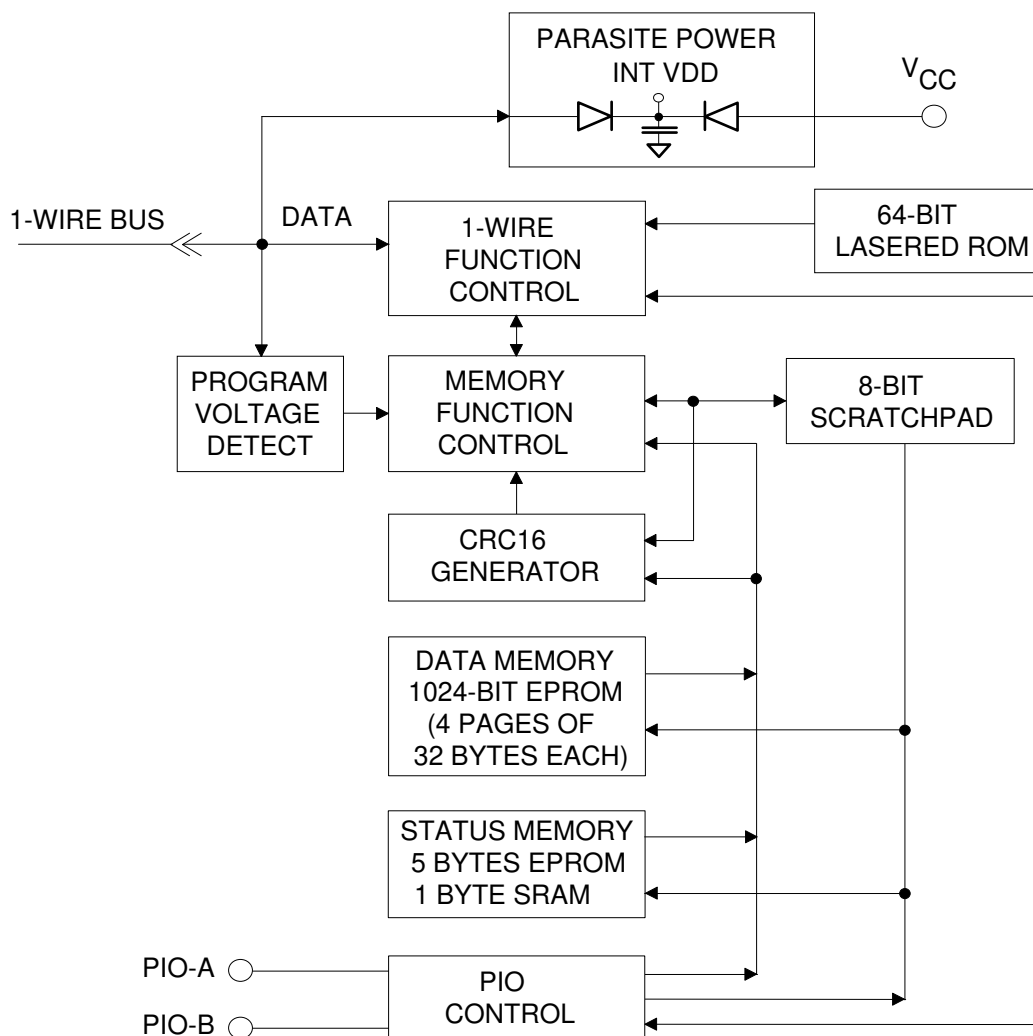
PARASITE POWER
INT VDD

$V_{CC}$

1-WIRE BUS

DATA

1-WIRE
FUNCTION
CONTROL

64-BIT
LASERED ROM

PROGRAM
VOLTAGE
DETECT

MEMORY
FUNCTION
CONTROL

8-BIT
SCRATCHPAD

CRC16
GENERATOR

DATA MEMORY
1024-BIT EPROM
(4 PAGES OF
32 BYTES EACH)

STATUS MEMORY
5 BYTES EPROM
1 BYTE SRAM

PIO-A

PIO-B

PIO
CONTROL